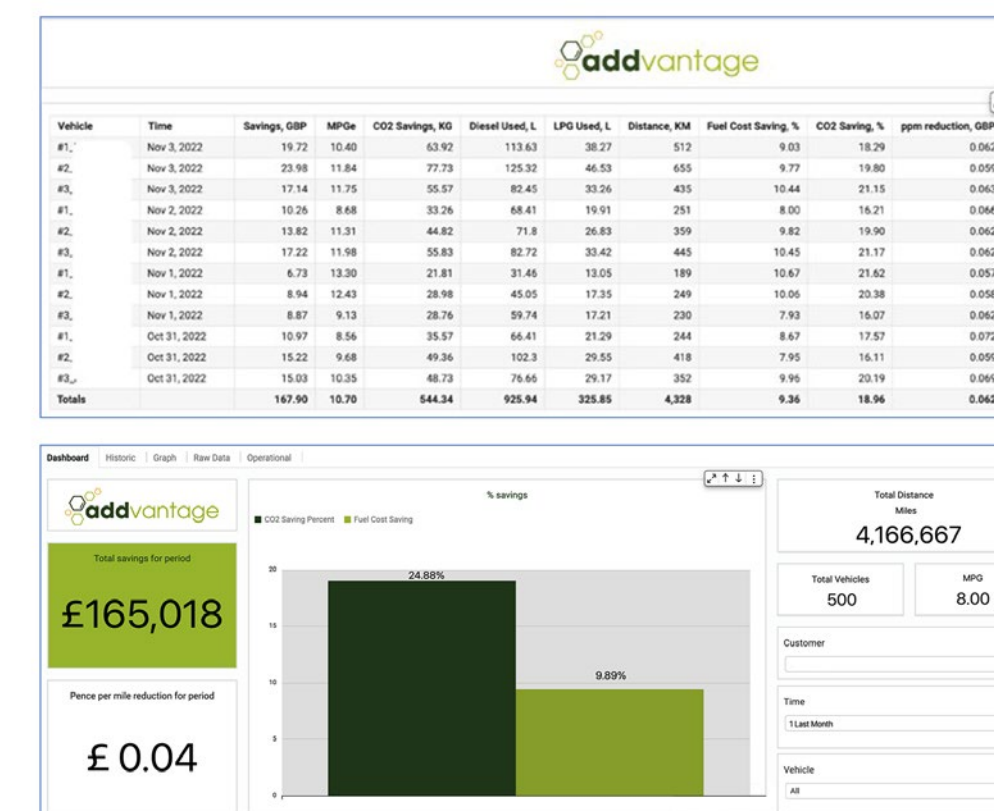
addvantage

| Vehicle | Time | Savings, GBP | MPGe | CO2 Savings, KG | Diesel Used, L | LPG Used, L | Distance, KM | Fuel Cost Saving, % | CO2 Saving, % | ppm reduction, GBP |
|---|---|---|---|---|---|---|---|---|---|---|
| #1. | Nov 3, 2022 | 19.72 | 10.40 | 63.92 | 113.63 | 38.27 | 512 | 9.03 | 18.29 | 0.062 |
| #2. | Nov 3, 2022 | 23.98 | 11.84 | 77.73 | 125.32 | 46.53 | 655 | 9.77 | 19.80 | 0.05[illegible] |
| #3. | Nov 3, 2022 | 17.14 | 11.75 | 55.57 | 82.45 | 33.26 | 435 | 10.44 | 21.15 | 0.063 |
| #1. | Nov 2, 2022 | 10.26 | 8.68 | 33.26 | 68.41 | 19.91 | 251 | 8.00 | 16.21 | 0.066 |
| #2. | Nov 2, 2022 | 13.82 | 11.31 | 44.82 | 71.8 | 26.83 | 359 | 9.82 | 19.90 | 0.062 |
| #3. | Nov 2, 2022 | 17.22 | 11.98 | 55.83 | 82.72 | 33.42 | 445 | 10.45 | 21.17 | 0.062 |
| #1. | Nov 1, 2022 | 6.73 | 13.30 | 21.81 | 31.46 | 13.05 | 189 | 10.67 | 21.62 | 0.057 |
| #2. | Nov 1, 2022 | 8.94 | 12.43 | 28.98 | 45.05 | 17.35 | 249 | 10.06 | 20.38 | 0.058 |
| #3. | Nov 1, 2022 | 8.87 | 9.13 | 28.76 | 59.74 | 17.21 | 230 | 7.93 | 16.07 | 0.062 |
| #1. | Oct 31, 2022 | 10.97 | 8.56 | 35.57 | 66.41 | 21.29 | 244 | 8.67 | 17.57 | 0.072 |
| #2. | Oct 31, 2022 | 15.22 | 9.68 | 49.36 | 102.3 | 29.55 | 418 | 7.95 | 16.11 | 0.059 |
| #3. | Oct 31, 2022 | 15.03 | 10.35 | 48.73 | 76.66 | 29.17 | 352 | 9.96 | 20.19 | 0.069 |
| Totals | | 167.90 | 10.70 | 544.34 | 925.94 | 325.85 | 4,328 | 9.36 | 18.96 | 0.062 |

Dashboard Historic Graph Raw Data Operational

addvantage

Total savings for period
£165,018

Pence per mile reduction for period
£ 0.04

% savings
CO2 Saving Percent Fuel Cost Saving
20 15 10 5 0
24.88%
9.89%

Total Distance
Miles
4,166,667

Total Vehicles
500

MPG
8.00

Customer

Time
1 Last Month

Vehicle
All